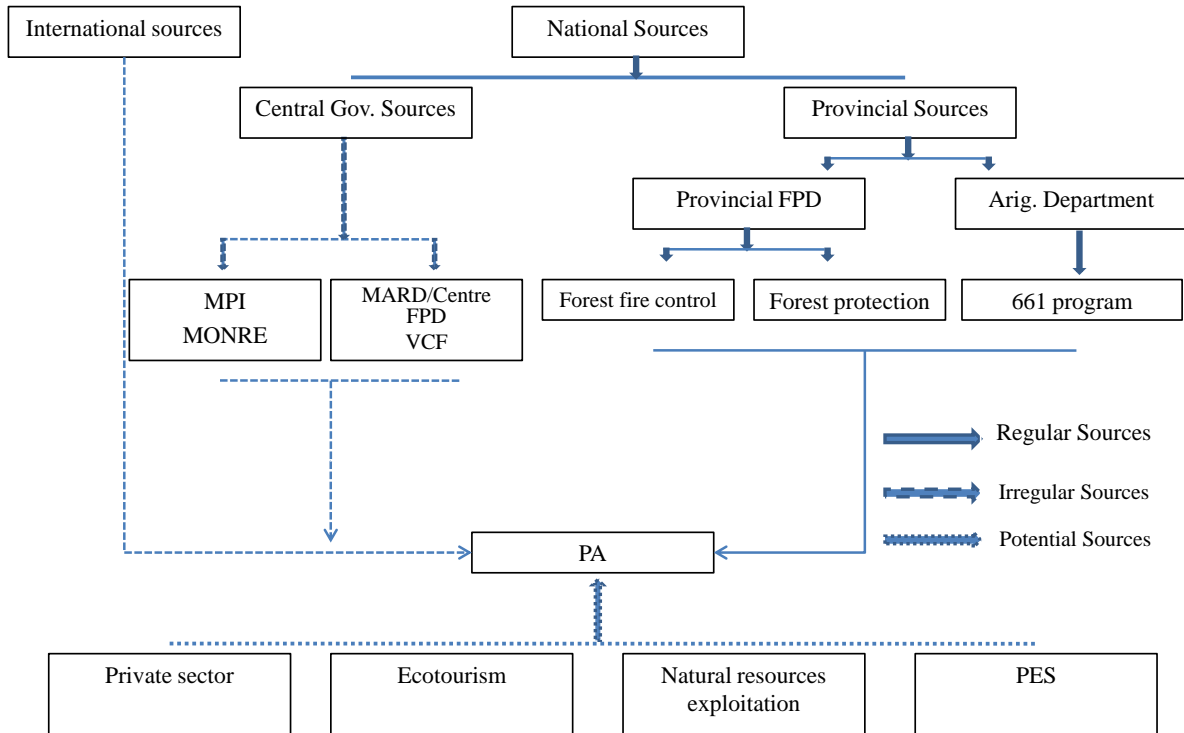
International sources

National Sources

Central Gov. Sources

Provincial Sources

Provincial FPD

Arig. Department

MPI
MONRE

MARD/Centre FPD
VCF

Forest fire control

Forest protection

661 program

Regular Sources

Irregular Sources

Potential Sources

PA

Private sector

Ecotourism

Natural resources exploitation

PES